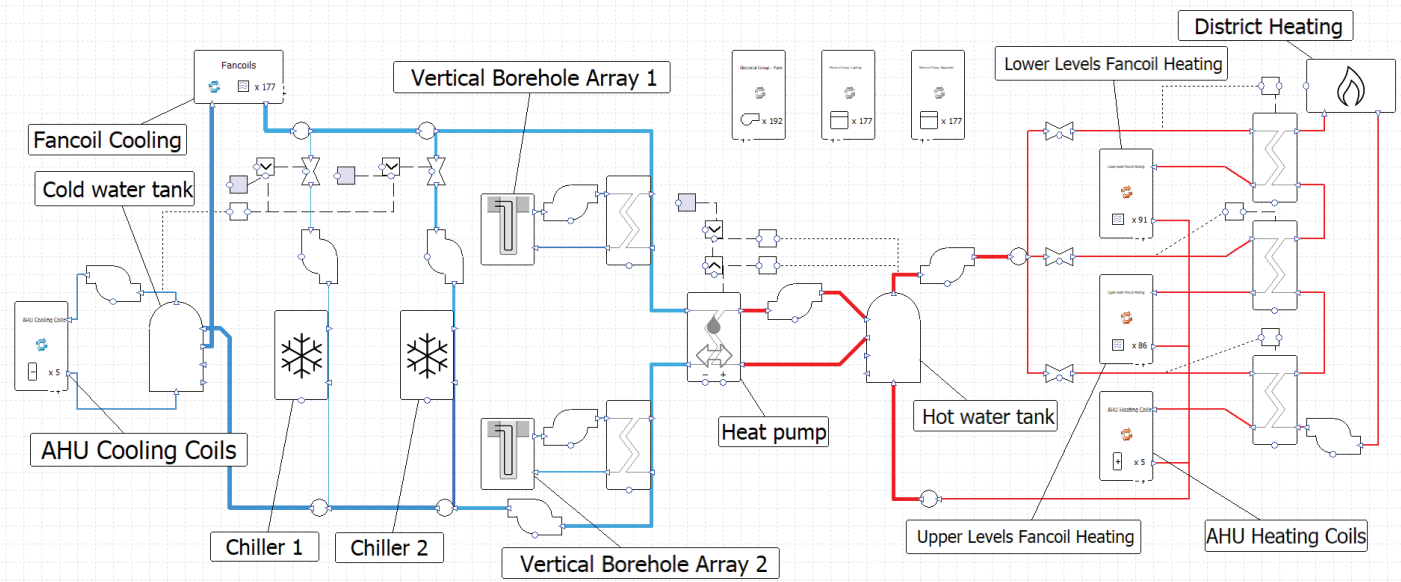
District Heating

Lower Levels Fancoil Heating

Fancoils

x 177

Vertical Borehole Array 1

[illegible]

x 192

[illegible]

x 177

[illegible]

x 177

Fancoil Cooling

Cold water tank

Lower Levels Fancoil Heating

x 91

AHU Cooling Coils

x 5

Upper Levels Fancoil Heating

x 86

AHU Heating Coils

x 5

AHU Cooling Coils

Heat pump

Hot water tank

Chiller 1

Chiller 2

Vertical Borehole Array 2

Upper Levels Fancoil Heating

AHU Heating Coils